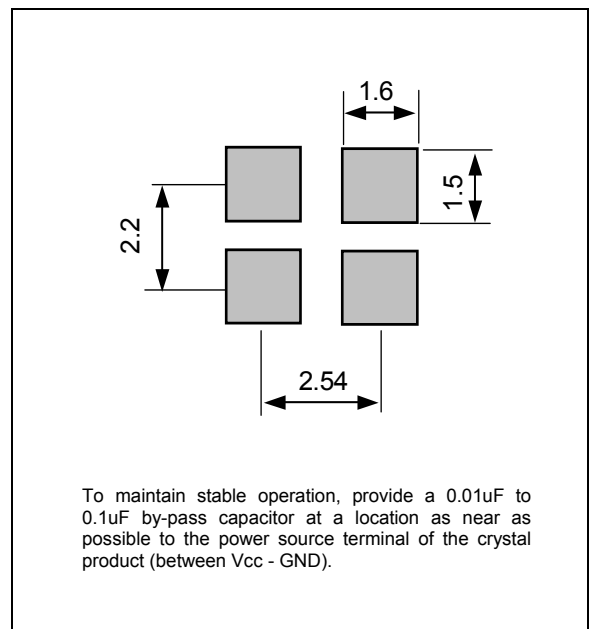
1.6

1.5

2.2

2.54

To maintain stable operation, provide a 0.01uF to 0.1uF by-pass capacitor at a location as near as possible to the power source terminal of the crystal product (between Vcc - GND).